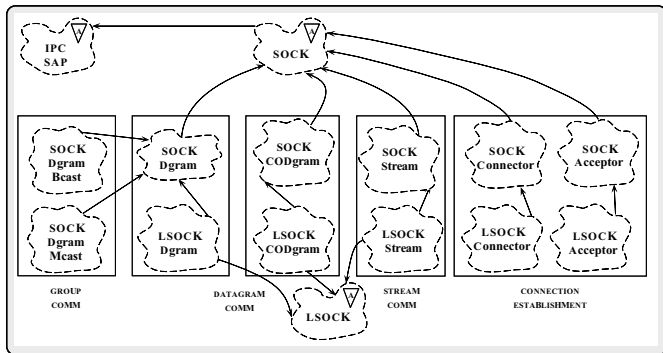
IPC SAP

A

SOCK

A

SOCK Dgram Bcast

SOCK Dgram Mcast

SOCK Dgram

LSOCK Dgram

SOCK CODgram

LSOCK CODgram

SOCK Stream

LSOCK Stream

SOCK Connector

LSOCK Connector

SOCK Acceptor

LSOCK Acceptor

GROUP COMM

DATAGRAM COMM

LSOCK

A

STREAM COMM

CONNECTION ESTABLISHMENT